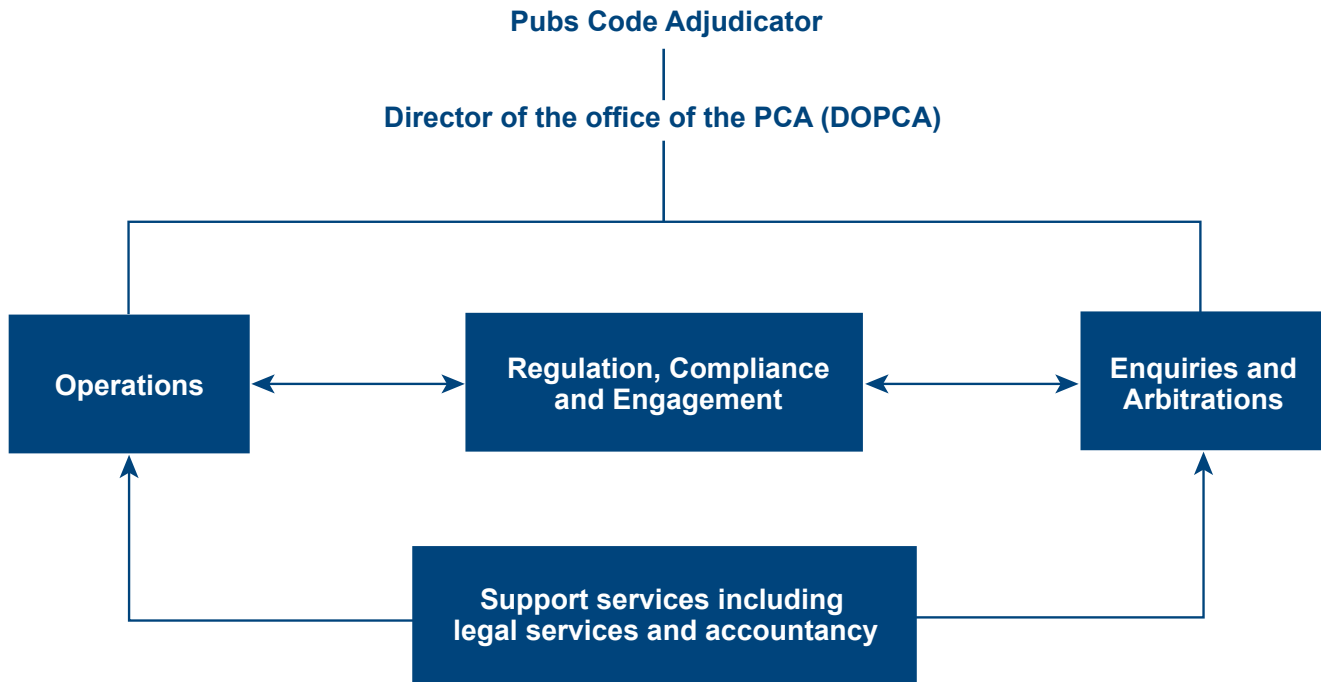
Pubs Code Adjudicator

Director of the office of the PCA (DOPCA)

Operations

Regulation, Compliance and Engagement

Enquiries and Arbitrations

Support services including legal services and accountancy